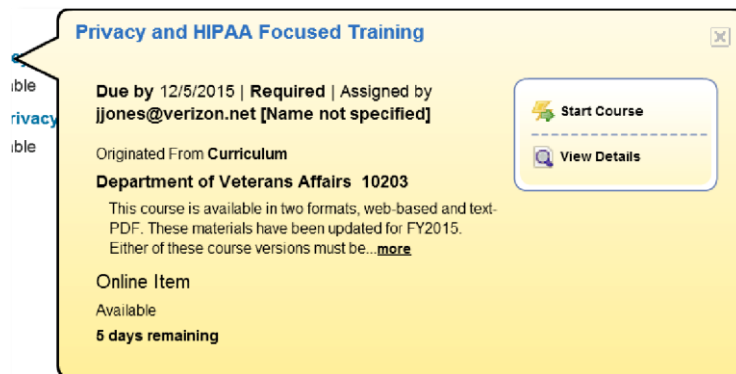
e
ıble
rivacy
ıble

Privacy and HIPAA Focused Training

Due by 12/5/2015 | Required | Assigned by jjones@verizon.net [Name not specified]

Originated From Curriculum

Department of Veterans Affairs 10203

This course is available in two formats, web-based and text-PDF. These materials have been updated for FY2015. Either of these course versions must be...more

Online Item

Available

5 days remaining

Start Course

View Details